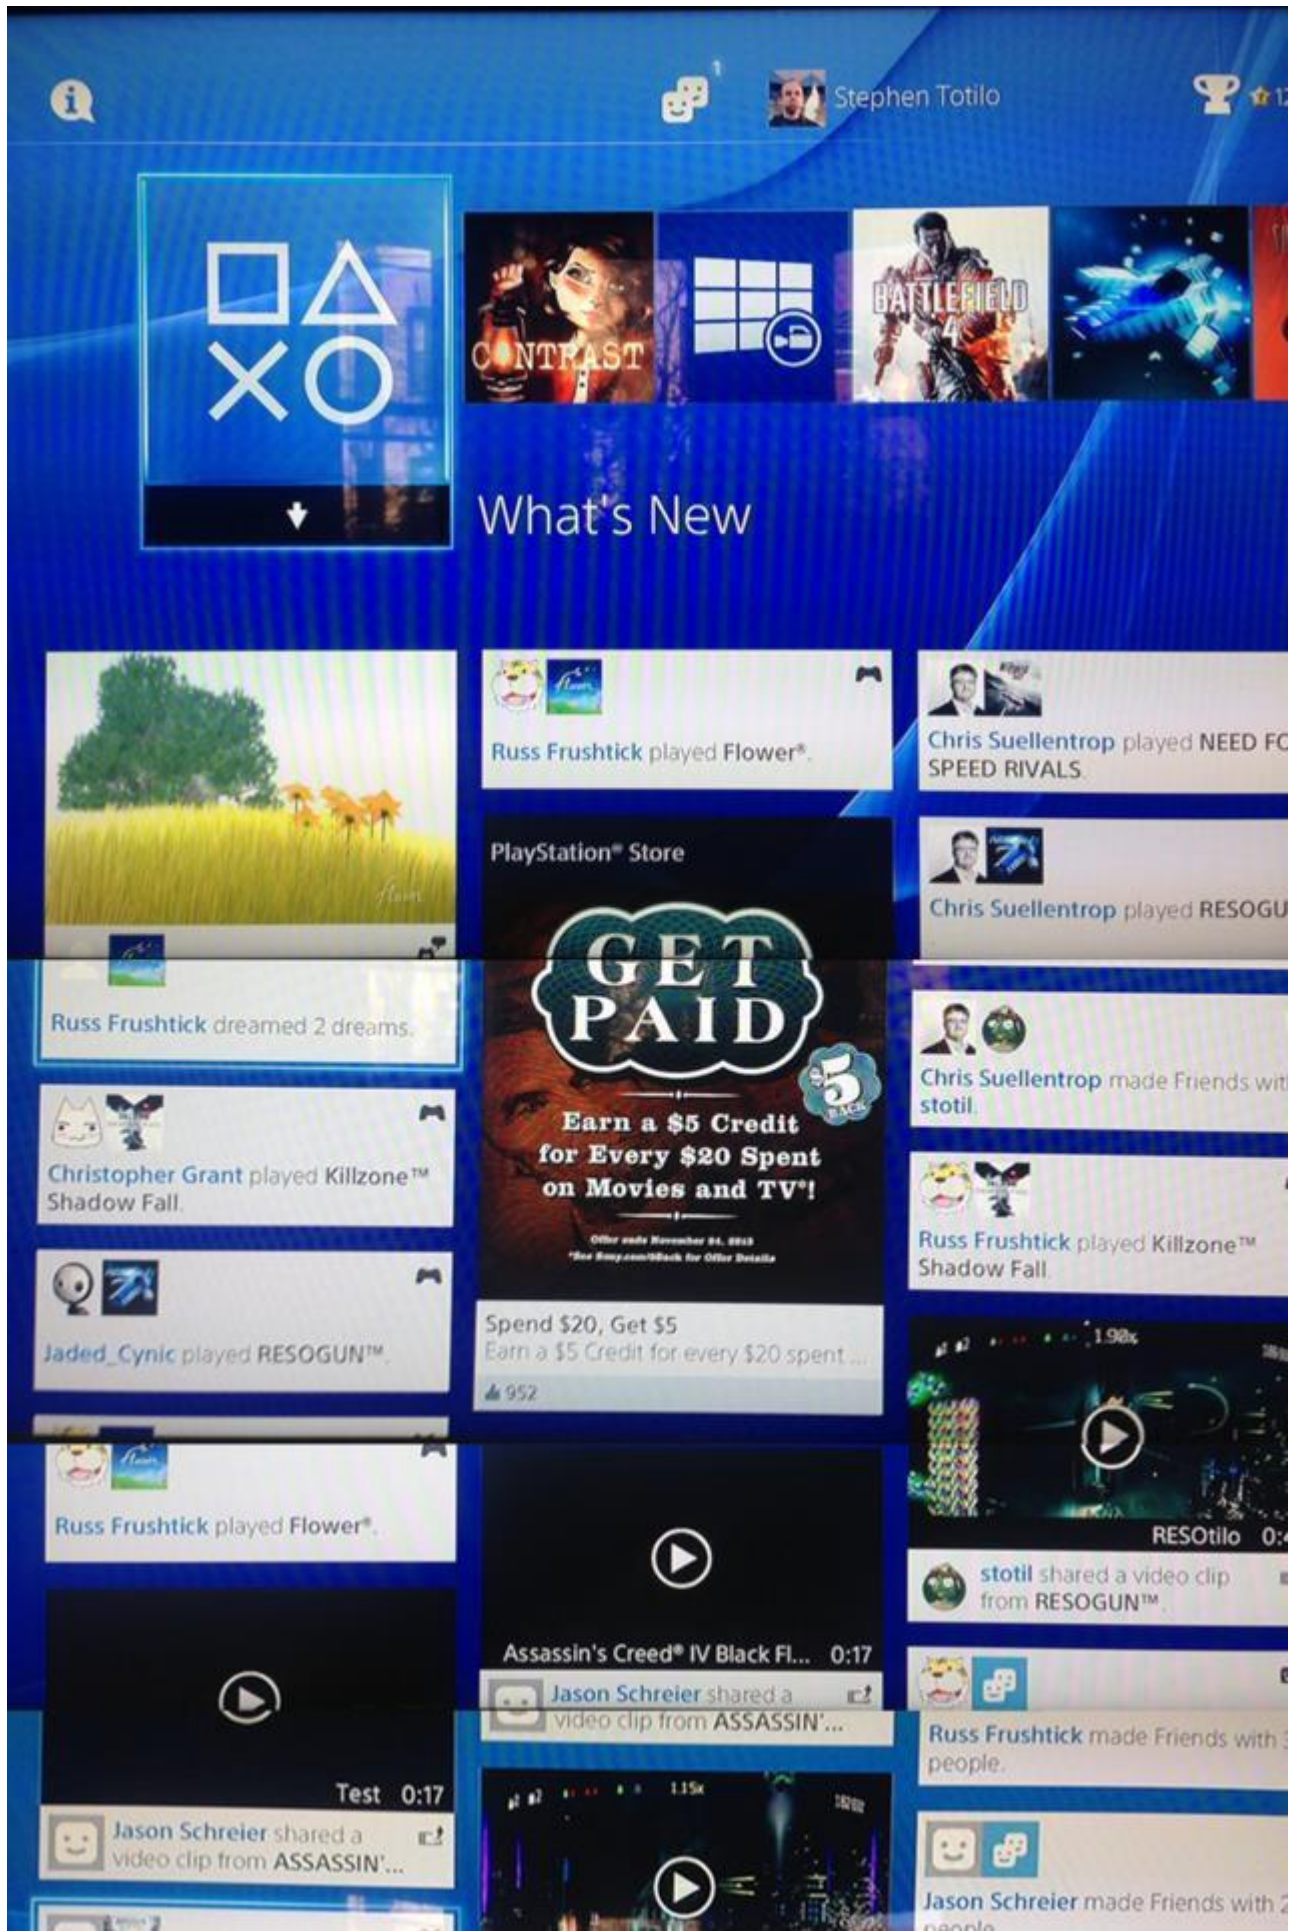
1

Stephen Totilo

12

CONTRAST

BATTLEFIELD 4

What's New

Russ Frushtick dreamed 2 dreams.

Russ Frushtick played Flower®.

PlayStation® Store

GET PAID

$5 BACK

Earn a $5 Credit for Every $20 Spent on Movies and TV*!

Offer ends November 24, 2013
*See Sony.com/5Back for Offer Details

Spend $20, Get $5
Earn a $5 Credit for every $20 spent ...

952

Chris Suellentrop played NEED FO SPEED RIVALS.

Chris Suellentrop played RESOGU

Chris Suellentrop made Friends wit stotil.

Russ Frushtick played Killzone™ Shadow Fall.

Christopher Grant played Killzone™ Shadow Fall.

Jaded_Cynic played RESOGUN™.

Russ Frushtick played Flower®.

1.98x

RESOtilo 0:

stotil shared a video clip from RESOGUN™.

Assassin's Creed® IV Black Fl... 0:17

Jason Schreier shared a video clip from ASSASSIN'...

Russ Frushtick made Friends with people.

Test 0:17

Jason Schreier shared a video clip from ASSASSIN'...

1.15x

Jason Schreier made Friends with people.